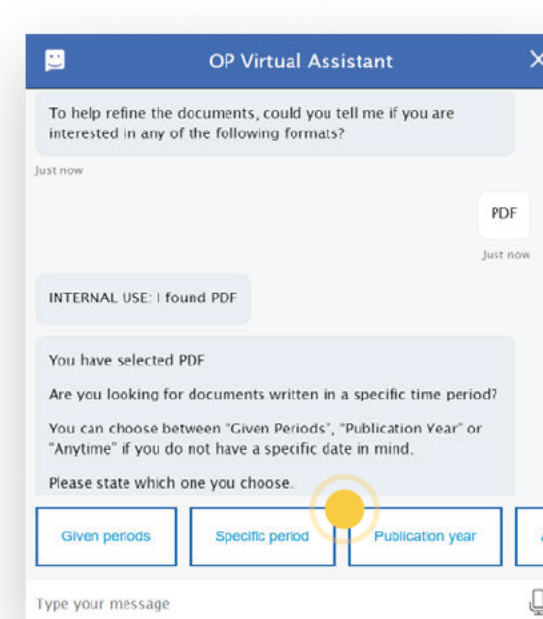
OP Virtual Assistant

To help refine the documents, could you tell me if you are interested in any of the following formats?

Just now

PDF

Just now

INTERNAL USE: I found PDF

You have selected PDF

Are you looking for documents written in a specific time period?

You can choose between "Given Periods", "Publication Year" or "Anytime" if you do not have a specific date in mind.

Please state which one you choose.

Given periods

Specific period

Publication year

Type your message